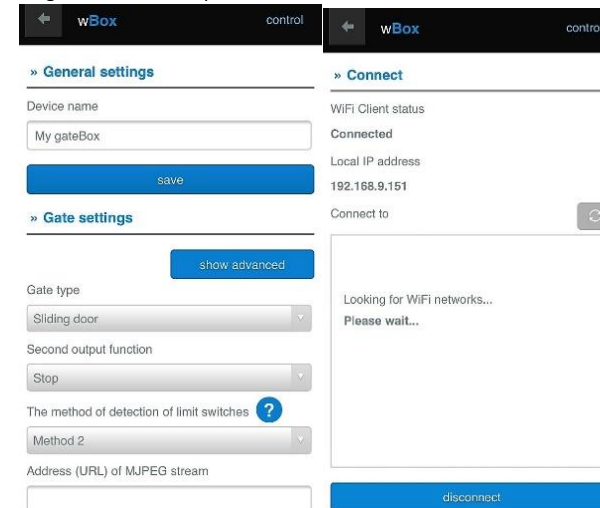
wBox control

» General settings

Device name

My gateBox

save

» Gate settings

show advanced

Gate type

Sliding door

Second output function

Stop

The method of detection of limit switches ?

Method 2

Address (URL) of MJPEG stream

wBox contro

» Connect

WiFi Client status

Connected

Local IP address

192.168.9.151

Connect to

Looking for WiFi networks...

Please wait...

disconnect